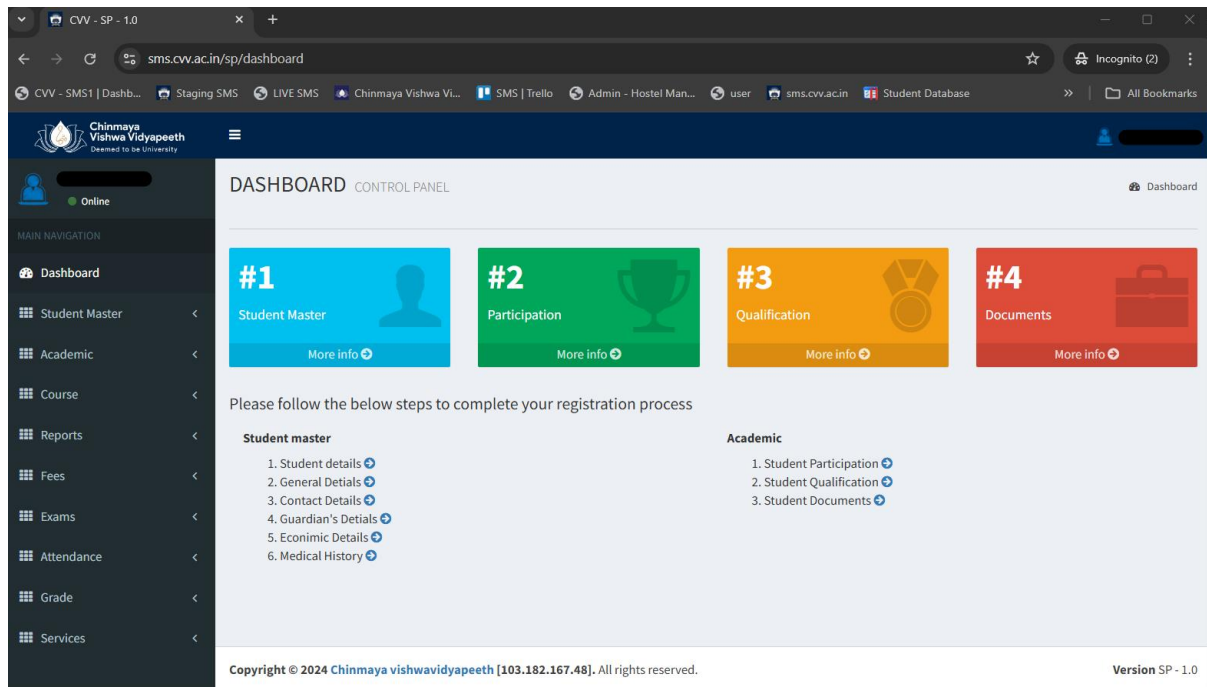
CVV - SP - 1.0
sms.cvv.ac.in/sp/dashboard
Incognito (2)
CVV - SMS1 | Dashb... Staging SMS LIVE SMS Chinmaya Vishwa Vi... SMS | Trello Admin - Hostel Man... user sms.cvv.ac.in Student Database
All Bookmarks

Chinmaya Vishwa Vidyapeeth
Deemed to be University

Online

MAIN NAVIGATION
Dashboard
Student Master
Academic
Course
Reports
Fees
Exams
Attendance
Grade
Services

DASHBOARD CONTROL PANEL
Dashboard

#1
Student Master
More info

#2
Participation
More info

#3
Qualification
More info

#4
Documents
More info

Please follow the below steps to complete your registration process

Student master
1. Student details
2. General Detials
3. Contact Details
4. Guardian's Detials
5. Econimic Details
6. Medical History

Academic
1. Student Participation
2. Student Qualification
3. Student Documents

Copyright © 2024 Chinmaya vishwavidyapeeth [103.182.167.48]. All rights reserved.
Version SP - 1.0